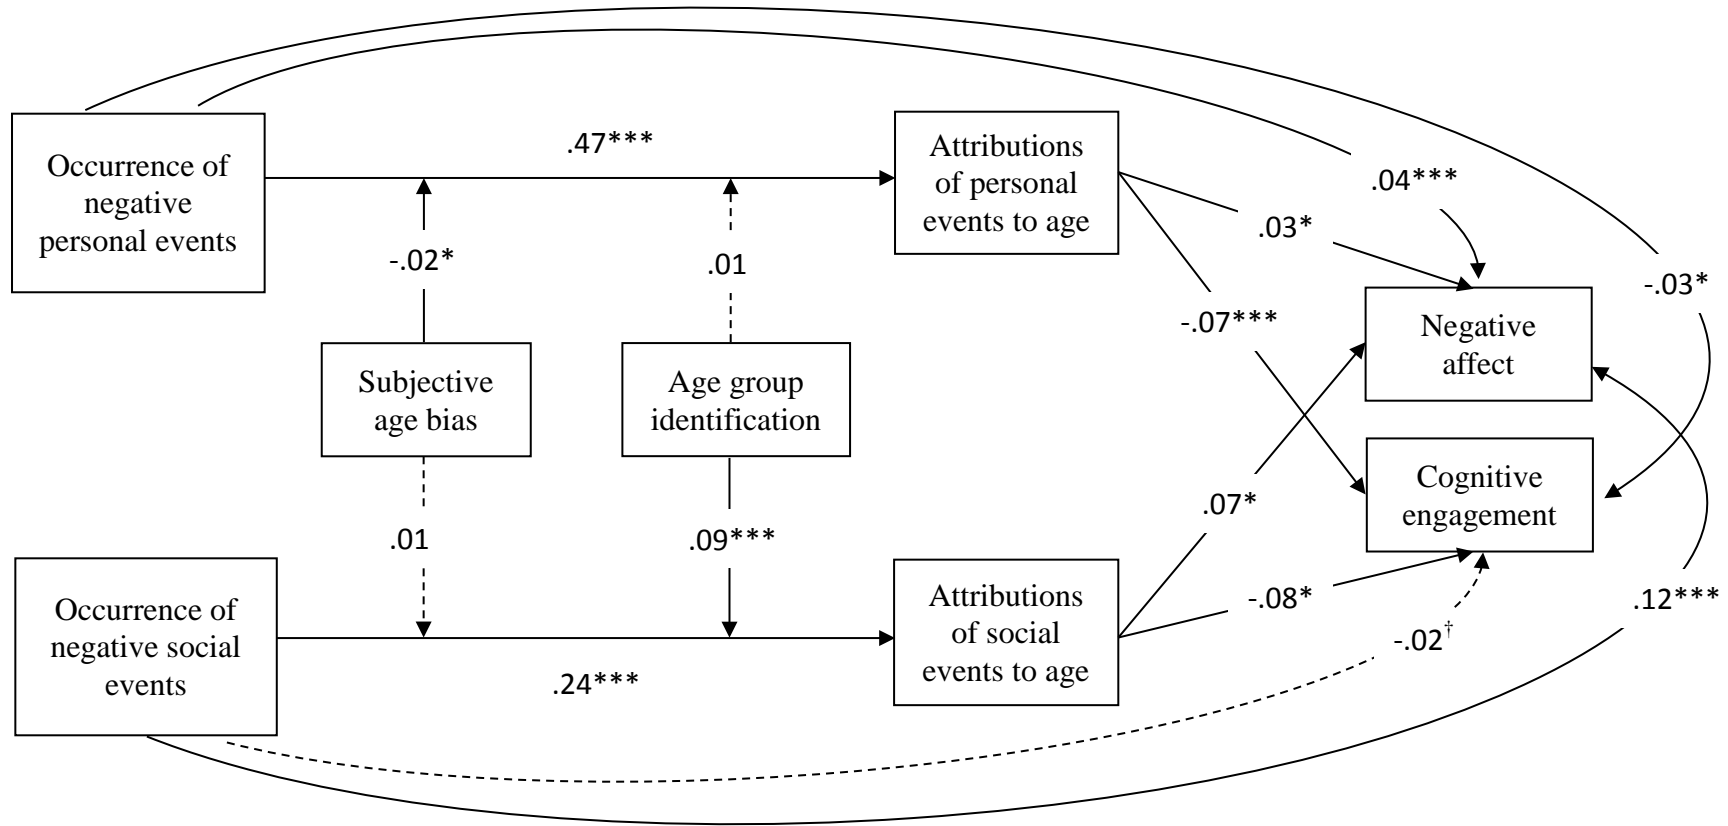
Occurrence of negative personal events

.47***

Attributions of personal events to age

.04***

.03*

-.03*

-.02*

.01

-.07***

Negative affect

Subjective age bias

Age group identification

Cognitive engagement

.07*

.01

.09***

Occurrence of negative social events

Attributions of social events to age

-.08*

.12***

$-.02^{\dagger}$

.24***